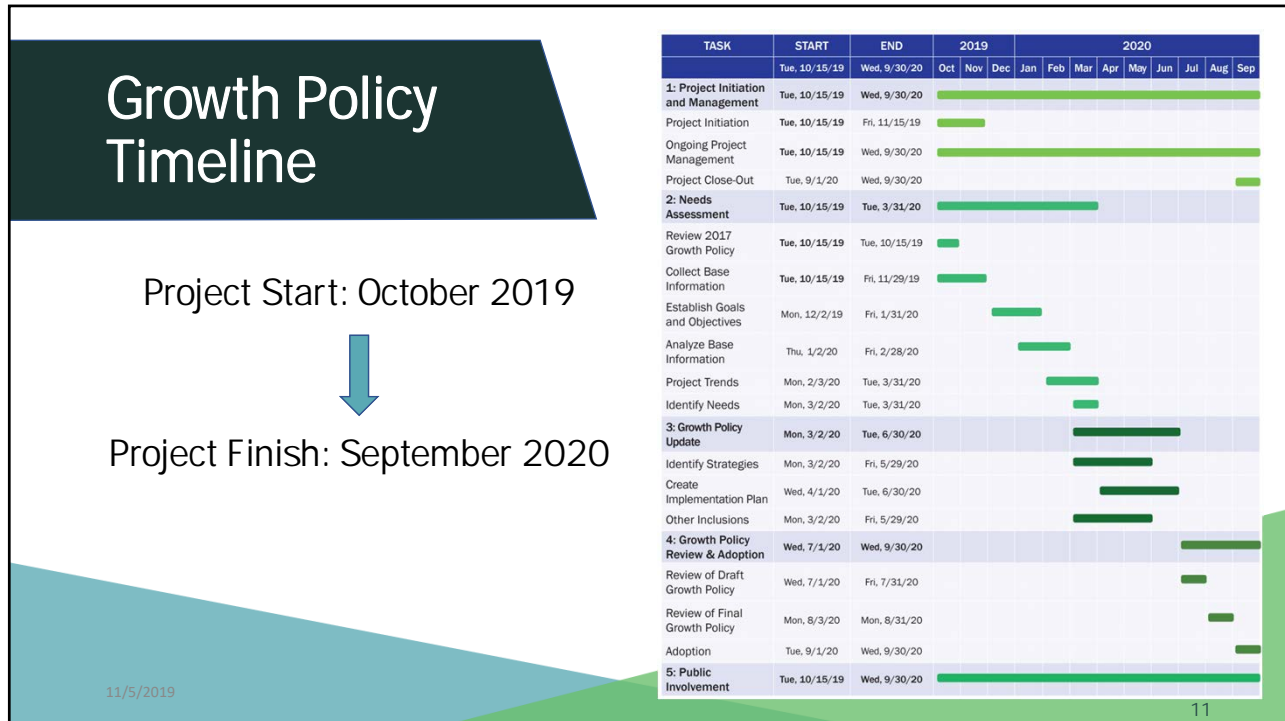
Growth Policy Timeline

Project Start: October 2019

Project Finish: September 2020

| TASK | START | END | 2019 | | | 2020 | | | | | | | | |
|---|---|---|---|---|---|---|---|---|---|---|---|---|---|---|
| | Tue, 10/15/19 | Wed, 9/30/20 | Oct | Nov | Dec | Jan | Feb | Mar | Apr | May | Jun | Jul | Aug | Sep |
| 1: Project Initiation and Management | Tue, 10/15/19 | Wed, 9/30/20 | | | | | | | | | | | | |
| Project Initiation | Tue, 10/15/19 | Fri, 11/15/19 | | | | | | | | | | | | |
| Ongoing Project Management | Tue, 10/15/19 | Wed, 9/30/20 | | | | | | | | | | | | |
| Project Close-Out | Tue, 9/1/20 | Wed, 9/30/20 | | | | | | | | | | | | |
| 2: Needs Assessment | Tue, 10/15/19 | Tue, 3/31/20 | | | | | | | | | | | | |
| Review 2017 Growth Policy | Tue, 10/15/19 | Tue, 10/15/19 | | | | | | | | | | | | |
| Collect Base Information | Tue, 10/15/19 | Fri, 11/29/19 | | | | | | | | | | | | |
| Establish Goals and Objectives | Mon, 12/2/19 | Fri, 1/31/20 | | | | | | | | | | | | |
| Analyze Base Information | Thu, 1/2/20 | Fri, 2/28/20 | | | | | | | | | | | | |
| Project Trends | Mon, 2/3/20 | Tue, 3/31/20 | | | | | | | | | | | | |
| Identify Needs | Mon, 3/2/20 | Tue, 3/31/20 | | | | | | | | | | | | |
| 3: Growth Policy Update | Mon, 3/2/20 | Tue, 6/30/20 | | | | | | | | | | | | |
| Identify Strategies | Mon, 3/2/20 | Fri, 5/29/20 | | | | | | | | | | | | |
| Create Implementation Plan | Wed, 4/1/20 | Tue, 6/30/20 | | | | | | | | | | | | |
| Other Inclusions | Mon, 3/2/20 | Fri, 5/29/20 | | | | | | | | | | | | |
| 4: Growth Policy Review & Adoption | Wed, 7/1/20 | Wed, 9/30/20 | | | | | | | | | | | | |
| Review of Draft Growth Policy | Wed, 7/1/20 | Fri, 7/31/20 | | | | | | | | | | | | |
| Review of Final Growth Policy | Mon, 8/3/20 | Mon, 8/31/20 | | | | | | | | | | | | |
| Adoption | Tue, 9/1/20 | Wed, 9/30/20 | | | | | | | | | | | | |
| 5: Public Involvement | Tue, 10/15/19 | Wed, 9/30/20 | | | | | | | | | | | | |

11/5/2019

11